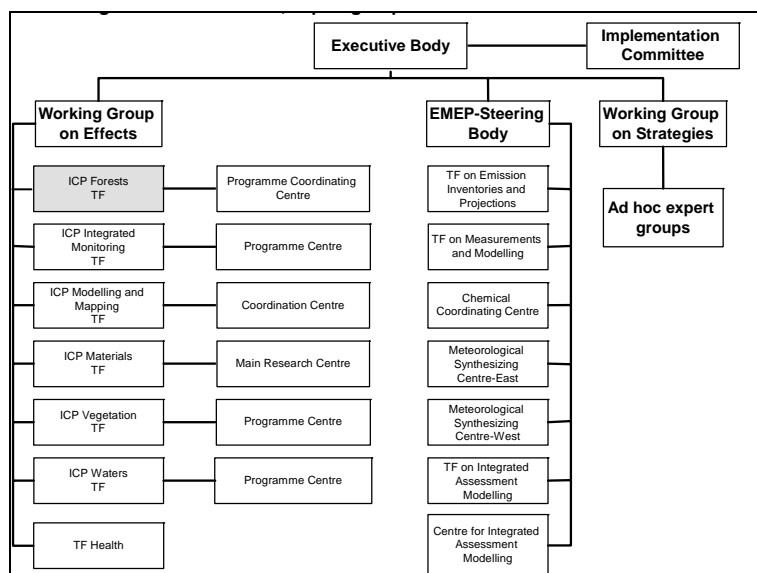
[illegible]

Executive Body

Implementation Committee

Working Group on Effects

EMEP-Steering Body

Working Group on Strategies

ICP Forests TF

Programme Coordinating Centre

ICP Integrated Monitoring TF

Programme Centre

ICP Modelling and Mapping TF

Coordination Centre

ICP Materials TF

Main Research Centre

ICP Vegetation TF

Programme Centre

ICP Waters TF

Programme Centre

TF Health

TF on Emission Inventories and Projections

TF on Measurements and Modelling

Chemical Coordinating Centre

Meteorological Synthesizing Centre-East

Meteorological Synthesizing Centre-West

TF on Integrated Assessment Modelling

Centre for Integrated Assessment Modelling

Ad hoc expert groups